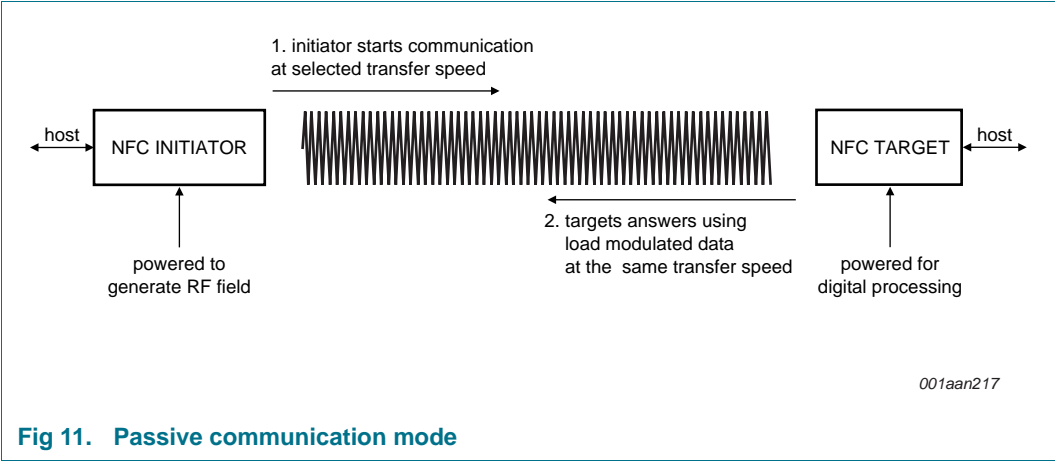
1. initiator starts communication at selected transfer speed

host

NFC INITIATOR

NFC TARGET

host

2. targets answers using load modulated data at the  same transfer speed

powered to generate RF field

powered for digital processing

001aan217

Fig 11.   Passive communication mode